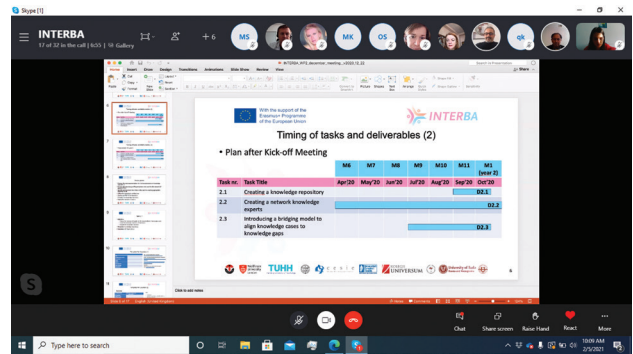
Skype [1]

INTERBA
17 of 32 in the call | 1:55 | Gallery

+6 MS MK OS qk

With the support of the Erasmus+ Programme of the European Union

INTERBA

Timing of tasks and deliverables (2)

• Plan after Kick-off Meeting

| | | M6 | M7 | M8 | M9 | M10 | M11 | M1 (year 2) |
|---|---|---|---|---|---|---|---|---|
| Task nr. | Task Title | Apr'20 | May'20 | Jun'20 | Jul'20 | Aug'20 | Sep'20 | Oct'20 |
| 2.1 | Creating a knowledge repository | | | | | | | D2.1 |
| 2.2 | Creating a network knowledge experts | | | | | | | D2.2 |
| 2.3 | Introducing a bridging model to align knowledge cases to knowledge gaps | | | | | | | D2.3 |

TUHH UNIVERSUM

6

Click to add notes

Chat Share screen Raise Hand React More

Type here to search

10:09 AM 2/5/2021